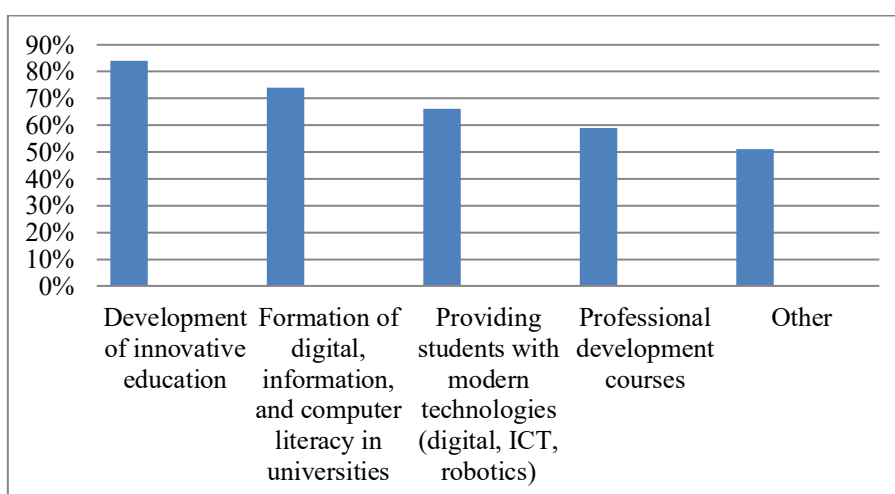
90%
80%
70%
60%
50%
40%
30%
20%
10%
0%

Development of innovative education

Formation of digital, information, and computer literacy in universities

Providing students with modern technologies (digital, ICT, robotics)

Professional development courses

Other